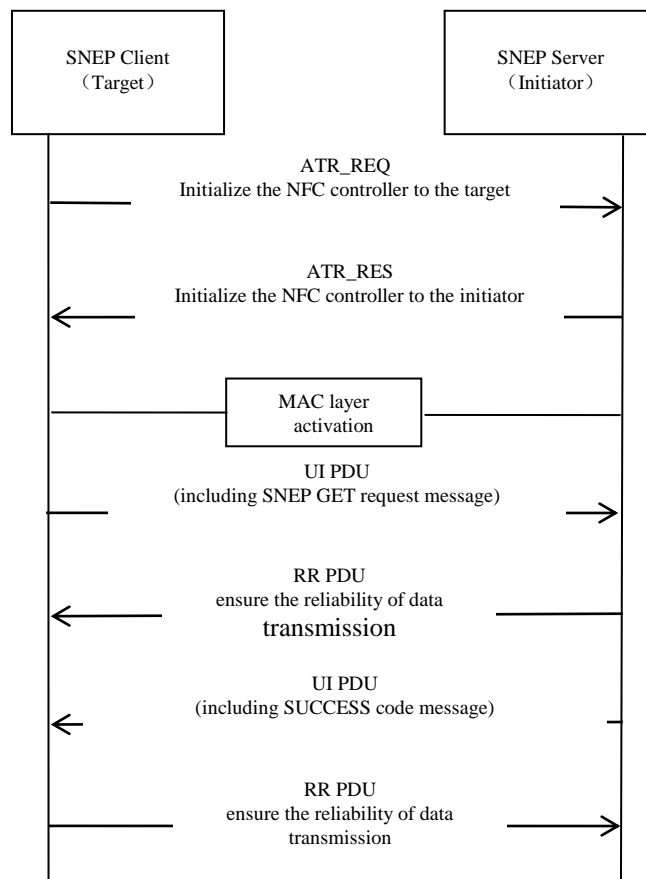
SNEP Client
（Target）

SNEP Server
（Initiator）

ATR_REQ
Initialize the NFC controller to the target

ATR_RES
Initialize the NFC controller to the initiator

MAC layer
activation

UI PDU
(including SNEP GET request message)

RR PDU
ensure the reliability of data
transmission

UI PDU
(including SUCCESS code message)

RR PDU
ensure the reliability of data
transmission